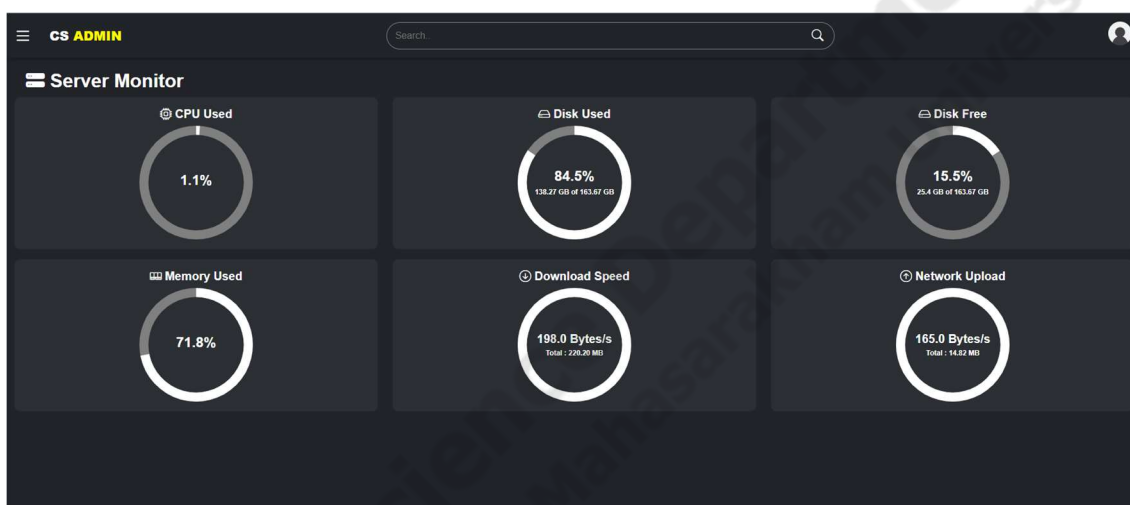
CS ADMIN

Search..

Server Monitor

CPU Used

1.1%

Disk Used

84.5%
138.27 GB of 163.67 GB

Disk Free

15.5%
25.4 GB of 163.67 GB

Memory Used

71.8%

Download Speed

198.0 Bytes/s
Total : 220.20 MB

Network Upload

165.0 Bytes/s
Total : 14.82 MB